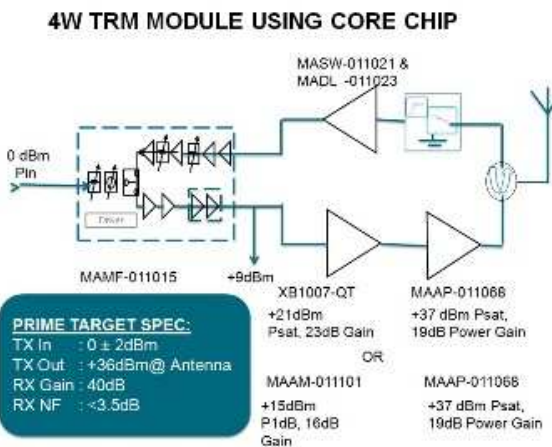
4W TRM MODULE USING CORE CHIP

MASW-011021 & MADL -011023

0 dBm Pin

Driver

MAMF-011015

+9dBm

XB1007-QT

+21dBm Psat, 23dB Gain

MAAP-011066

+37 dBm Psat, 19dB Power Gain

OR

MAAM-011101

+15dBm P1dB, 16dB Gain

MAAP-011068

+37 dBm Psat, 19dB Power Gain

PRIME TARGET SPEC:
TX In : 0 ± 2dBm
TX Out : +36dBm@ Antenna
RX Gain : 40dB
RX NF : <3.5dB